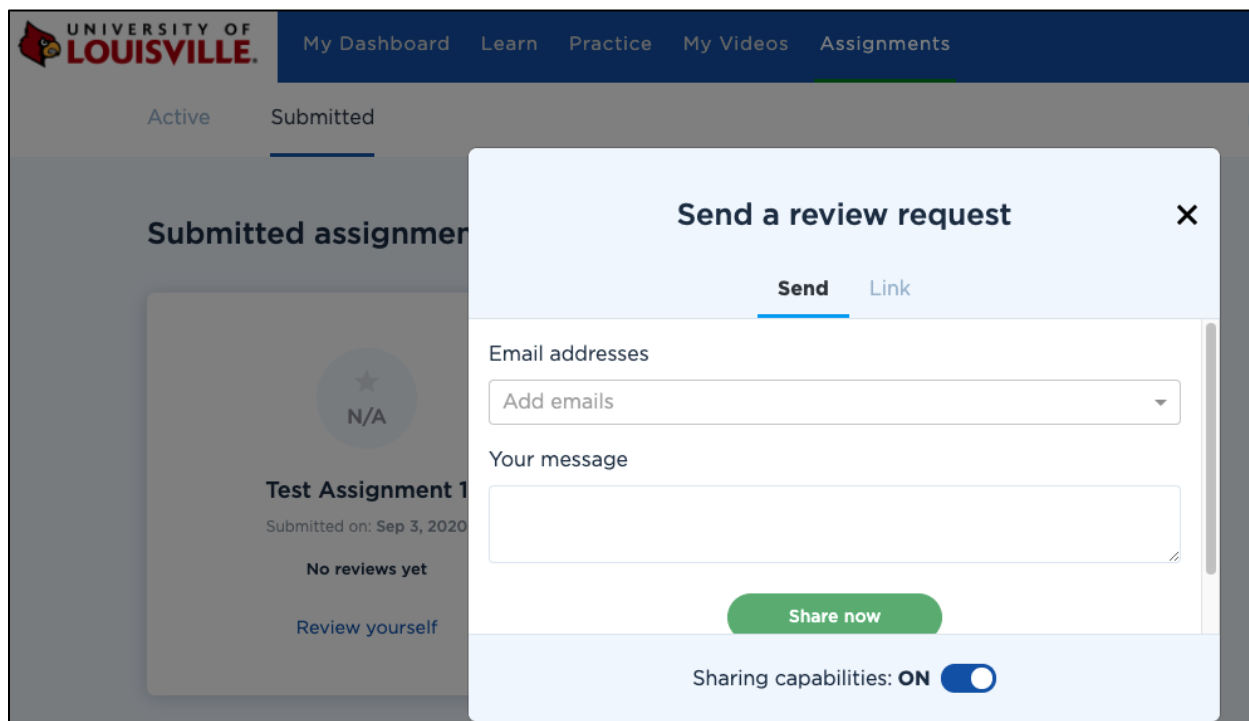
UNIVERSITY OF LOUISVILLE.

My Dashboard Learn Practice My Videos Assignments

Active Submitted

Submitted assignmer

N/A

Test Assignment 1

Submitted on: Sep 3, 2020

No reviews yet

Review yourself

Send a review request

×

Send Link

Email addresses

Add emails

Your message

Share now

Sharing capabilities: ON